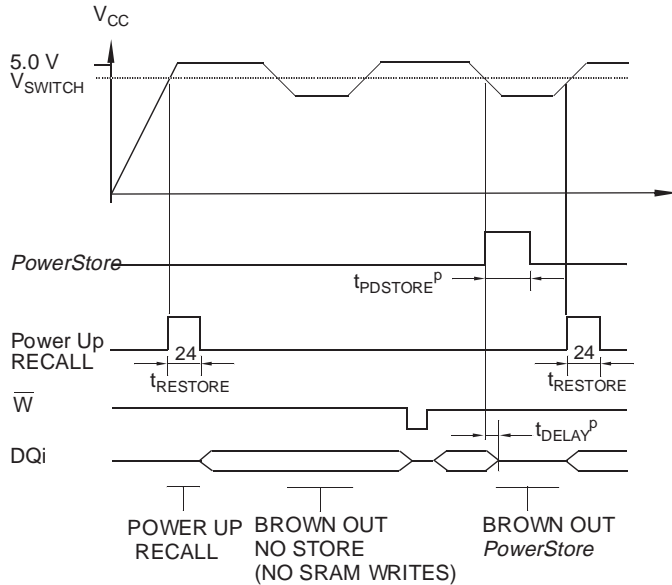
$V_{CC}$

5.0 V
$V_{SWITCH}$

PowerStore

$t_{PDSTORE}{}^{p}$

Power Up RECALL

24

$t_{RESTORE}$

24

$t_{RESTORE}$

$\overline{W}$

$t_{DELAY}{}^{p}$

DQi

POWER UP RECALL

BROWN OUT NO STORE (NO SRAM WRITES)

BROWN OUT PowerStore